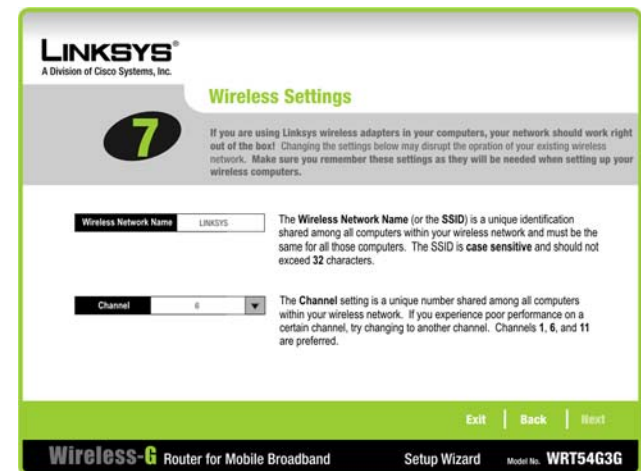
LINKSYS®
A Division of Cisco Systems, Inc.

7

Wireless Settings

If you are using Linksys wireless adapters in your computers, your network should work right out of the box! Changing the settings below may disrupt the opration of your existing wireless network. Make sure you remember these settings as they will be needed when setting up your wireless computers.

Wireless Network Name | LINKSYS

The Wireless Network Name (or the SSID) is a unique identification shared among all computers within your wireless network and must be the same for all those computers. The SSID is case sensitive and should not exceed 32 characters.

Channel | 6

The Channel setting is a unique number shared among all computers within your wireless network. If you experience poor performance on a certain channel, try changing to another channel. Channels 1, 6, and 11 are preferred.

Exit | Back | Next

Wireless-G Router for Mobile Broadband   Setup Wizard   Model No. WRT54G3G